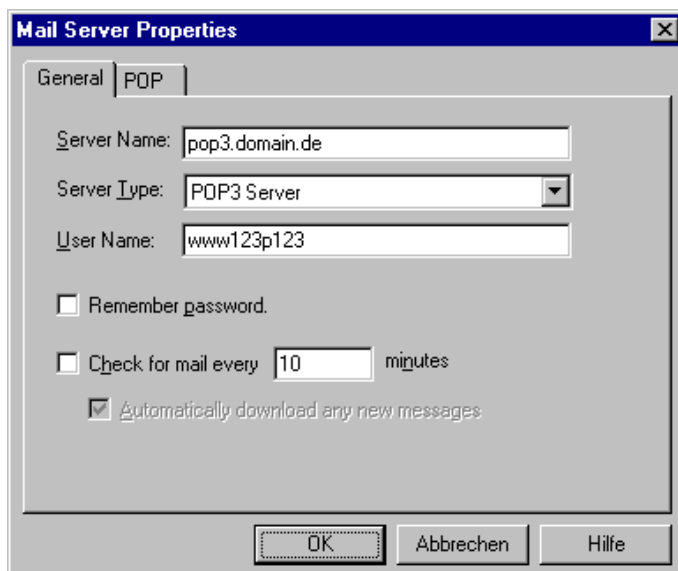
Mail Server Properties

General | POP

Server Name: pop3.domain.de

Server Type: POP3 Server

User Name: www123p123

Remember password.

Check for mail every 10 minutes

Automatically download any new messages

OK | Abbrechen | Hilfe